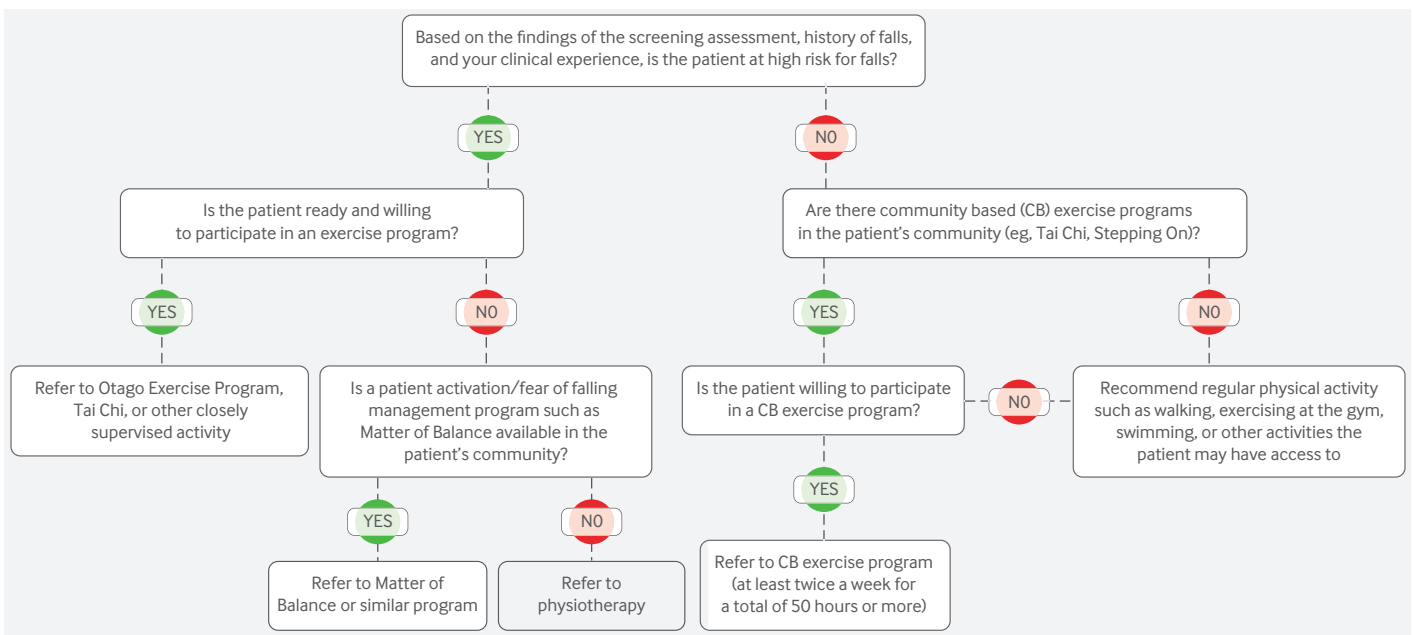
Based on the findings of the screening assessment, history of falls, and your clinical experience, is the patient at high risk for falls?

YES

NO

Is the patient ready and willing to participate in an exercise program?

YES

NO

Refer to Otago Exercise Program, Tai Chi, or other closely supervised activity

Is a patient activation/fear of falling management program such as Matter of Balance available in the patient's community?

YES

NO

Refer to Matter of Balance or similar program

Refer to physiotherapy

Are there community based (CB) exercise programs in the patient's community (eg, Tai Chi, Stepping On)?

YES

NO

Is the patient willing to participate in a CB exercise program?

NO

Recommend regular physical activity such as walking, exercising at the gym, swimming, or other activities the patient may have access to

YES

Refer to CB exercise program (at least twice a week for a total of 50 hours or more)